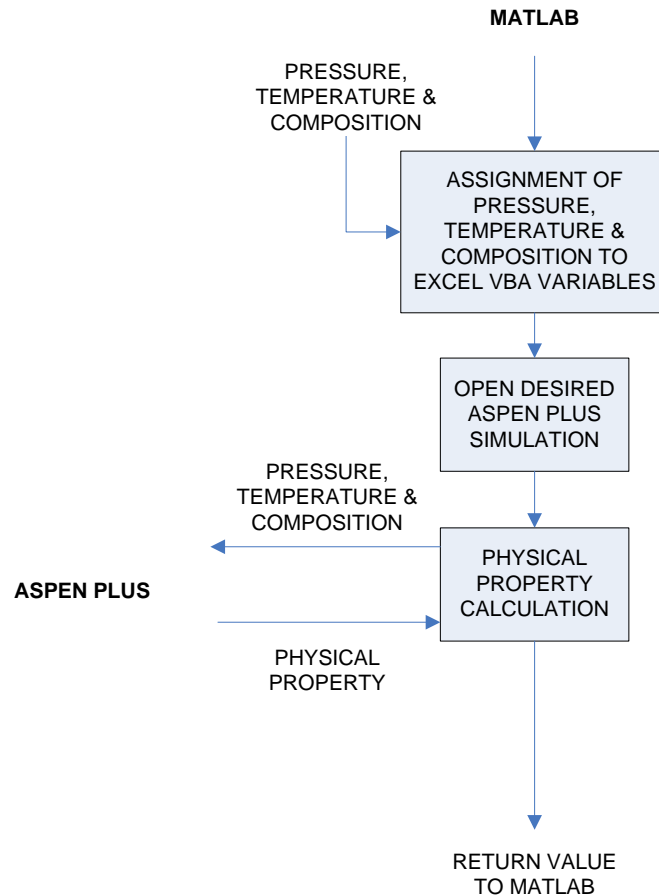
MATLAB

PRESSURE, TEMPERATURE & COMPOSITION

ASSIGNMENT OF PRESSURE, TEMPERATURE & COMPOSITION TO EXCEL VBA VARIABLES

OPEN DESIRED ASPEN PLUS SIMULATION

PRESSURE, TEMPERATURE & COMPOSITION

ASPEN PLUS

PHYSICAL PROPERTY CALCULATION

PHYSICAL PROPERTY

RETURN VALUE TO MATLAB